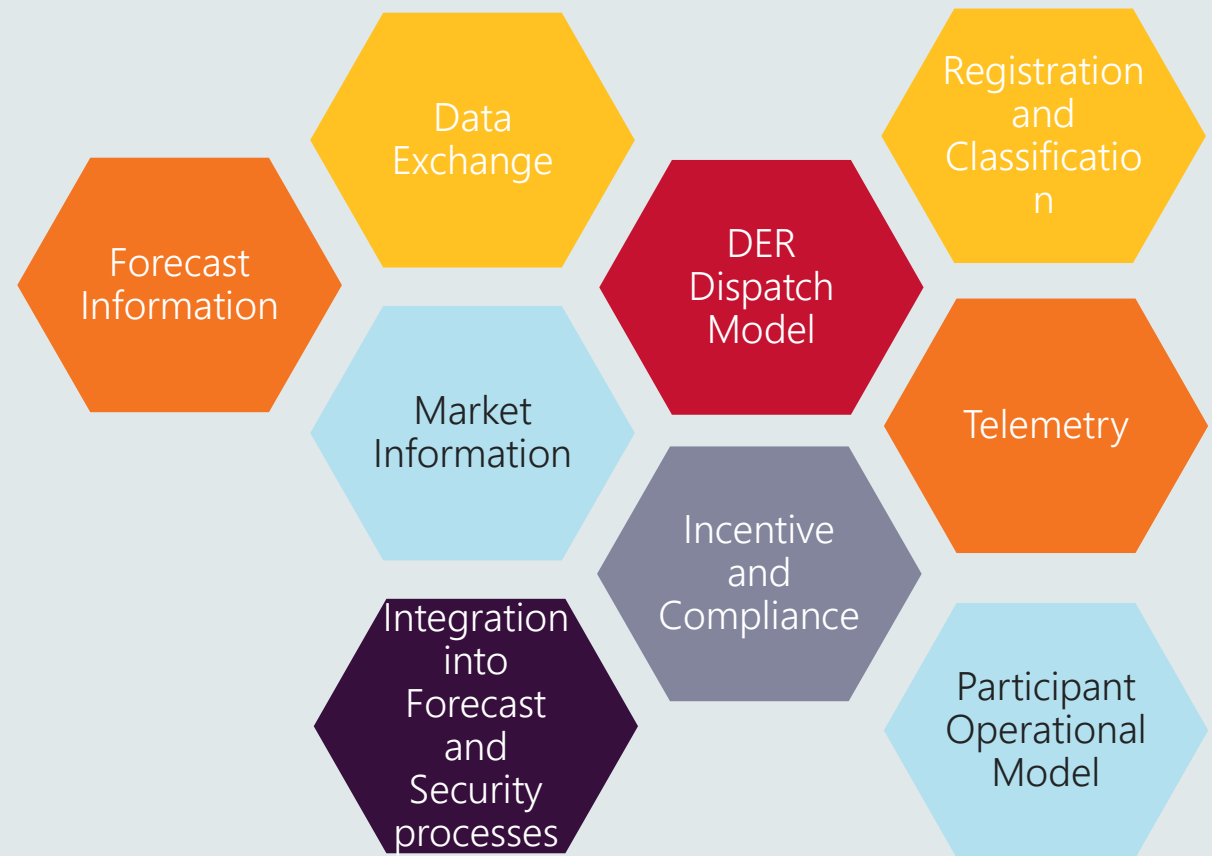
Data Exchange

Registration and Classificatio n

Forecast Information

DER Dispatch Model

Market Information

Telemetry

Incentive and Compliance

Integration into Forecast and Security processes

Participant Operational Model